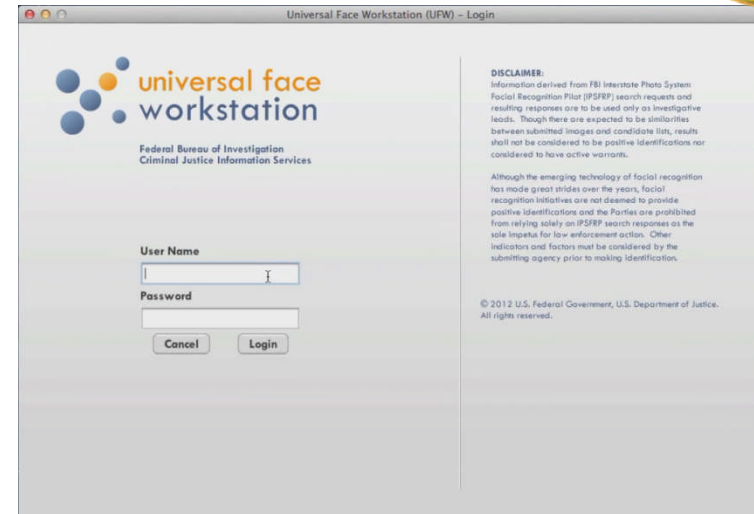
Universal Face Workstation (UFW) – Login

universal face workstation

Federal Bureau of Investigation
Criminal Justice Information Services

User Name

Password

Cancel Login

DISCLAIMER:
Information derived from FBI Interstate Photo System Facial Recognition Pilot (IPSFRP) search requests and resulting responses are to be used only as investigative leads. Though there are expected to be similarities between submitted images and candidate lists, results shall not be considered to be positive identifications nor considered to have active warrants.

Although the emerging technology of facial recognition has made great strides over the years, facial recognition initiatives are not deemed to provide positive identifications and the Parties are prohibited from relying solely on IPSFRP search responses as the sole impetus for law enforcement action. Other indicators and factors must be considered by the submitting agency prior to making identification.

© 2012 U.S. Federal Government, U.S. Department of Justice. All rights reserved.